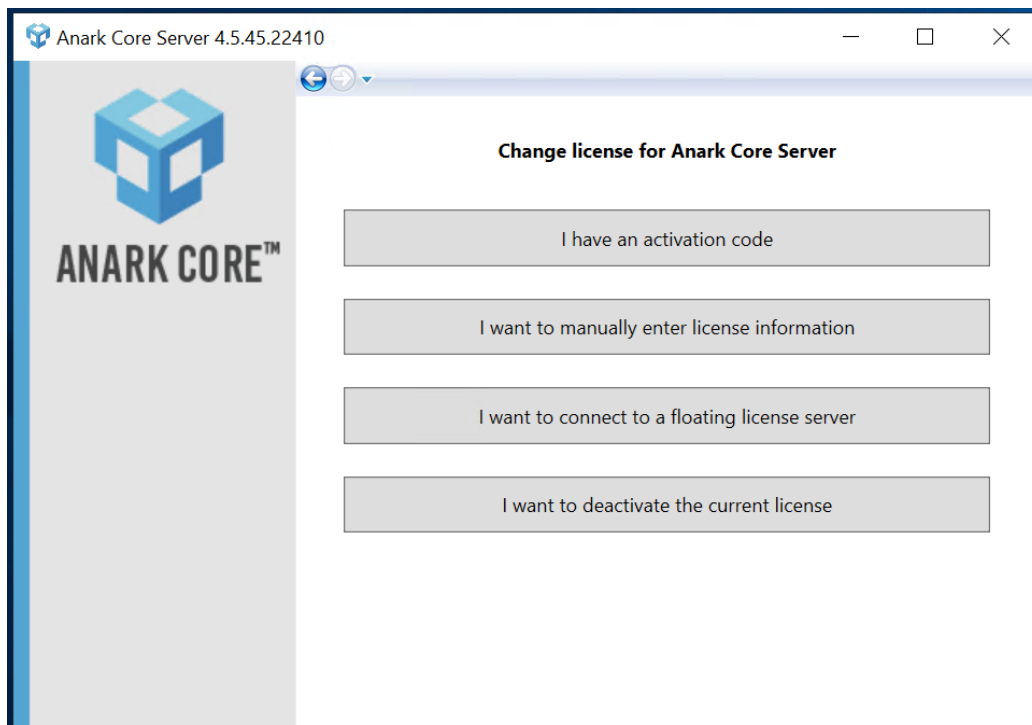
Anark Core Server 4.5.45.22410

ANARK CORE™

Change license for Anark Core Server

I have an activation code

I want to manually enter license information

I want to connect to a floating license server

I want to deactivate the current license